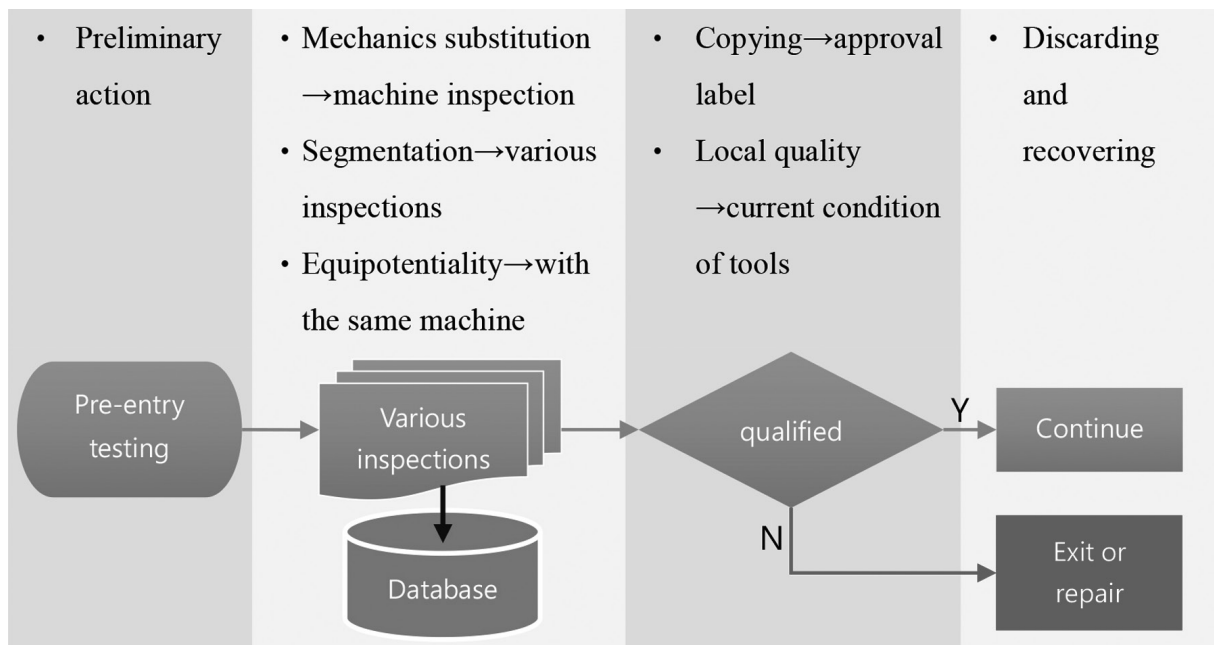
• Preliminary action

• Mechanics substitution →machine inspection
• Segmentation→various inspections
• Equipotentiality→with the same machine

• Copying→approval label
• Local quality →current condition of tools

• Discarding and recovering

Pre-entry testing

Various inspections

Database

qualified

Y

N

Continue

Exit or repair